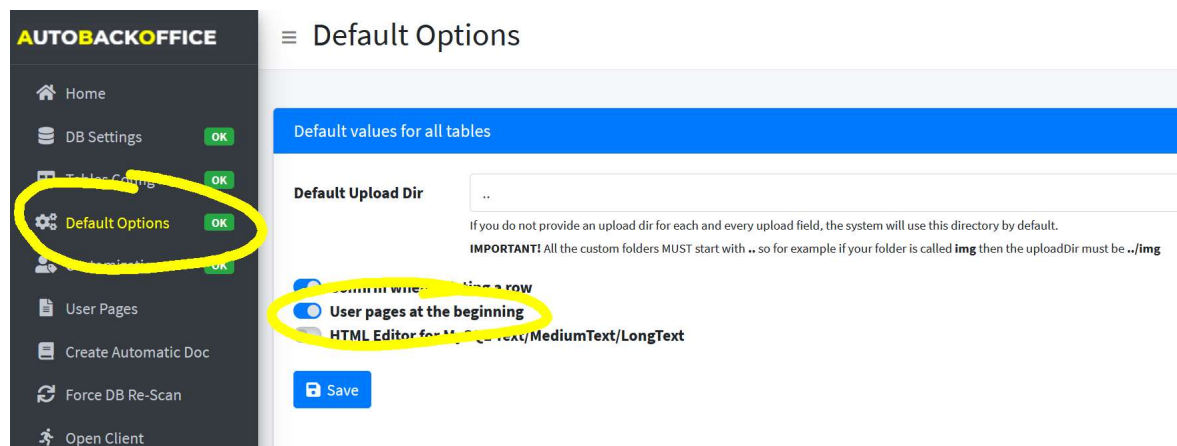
AUTOBACKOFFICE

Home

DB Settings OK

Tables Config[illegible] OK

Default Options OK

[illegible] OK

User Pages

Create Automatic Doc

Force DB Re-Scan

Open Client

≡ Default Options

Default values for all tables

Default Upload Dir

..

If you do not provide an upload dir for each and every upload field, the system will use this directory by default.

IMPORTANT! All the custom folders MUST start with .. so for example if your folder is called img then the uploadDir must be ../img

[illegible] a row

User pages at the beginning

HTML Editor for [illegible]Text/MediumText/LongText

Save